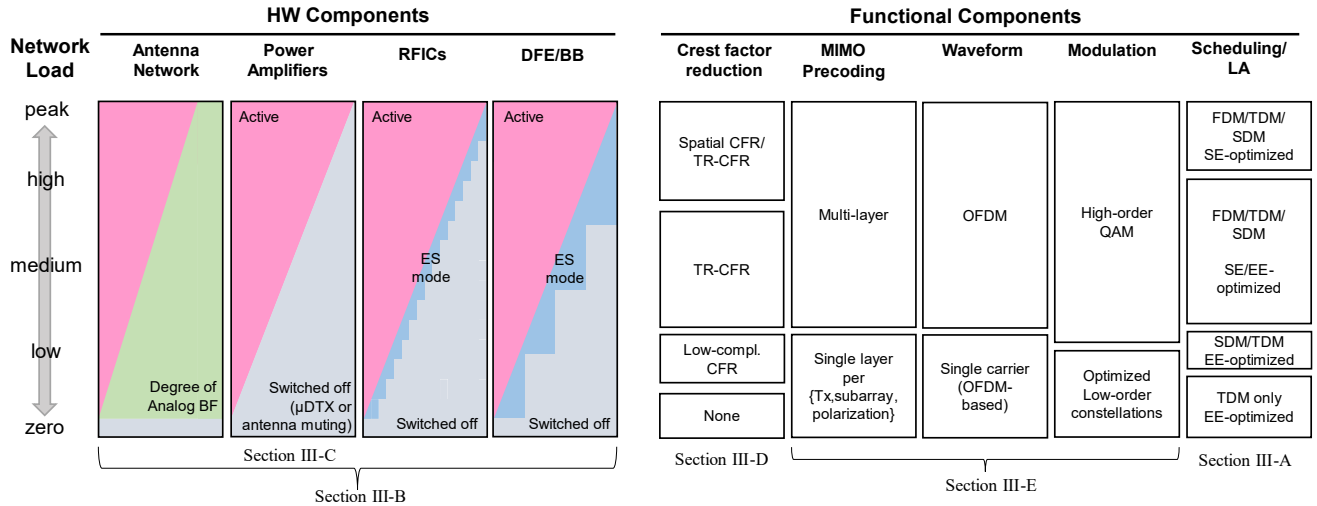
HW Components

Functional Components

Network Load

peak

high

medium

low

zero

Antenna Network

Degree of Analog BF

Power Amplifiers

Active

Switched off (µDTX or antenna muting)

RFICs

Active

ES mode

Switched off

DFE/BB

Active

ES mode

Switched off

Section III-C

Section III-B

Crest factor reduction

Spatial CFR/ TR-CFR

TR-CFR

Low-compl. CFR

None

Section III-D

MIMO Precoding

Multi-layer

Single layer per {Tx,subarray, polarization}

Waveform

OFDM

Single carrier (OFDM-based)

Modulation

High-order QAM

Optimized Low-order constellations

Section III-E

Scheduling/ LA

FDM/TDM/ SDM SE-optimized

FDM/TDM/ SDM

SE/EE-optimized

SDM/TDM EE-optimized

TDM only EE-optimized

Section III-A